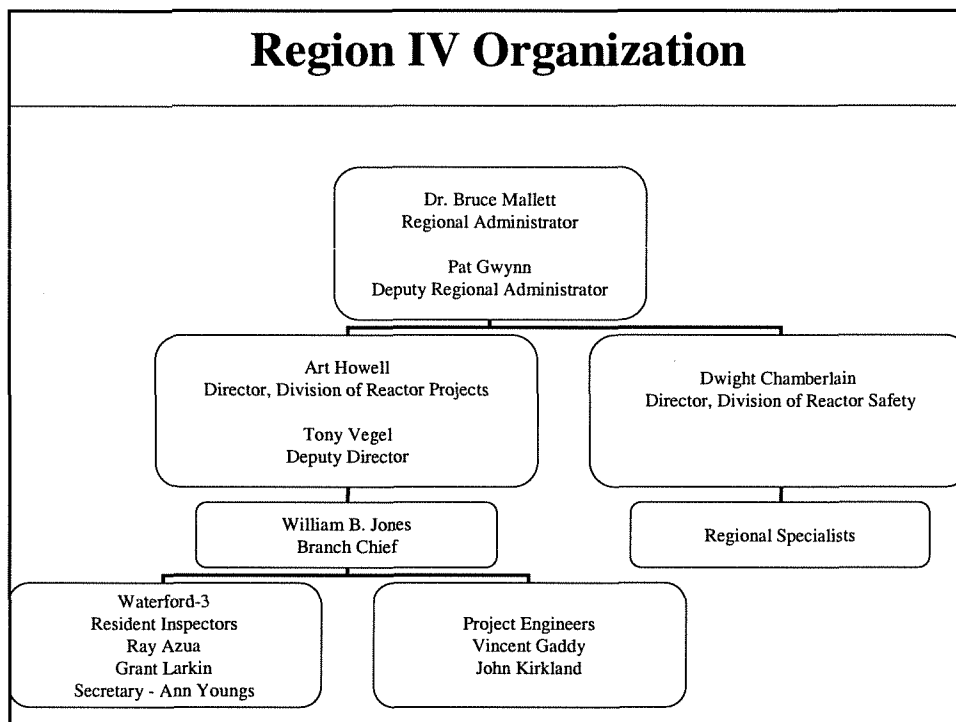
Region IV Organization

Dr. Bruce Mallett
Regional Administrator

Pat Gwynn
Deputy Regional Administrator

Art Howell
Director, Division of Reactor Projects

Tony Vegel
Deputy Director

Dwight Chamberlain
Director, Division of Reactor Safety

William B. Jones
Branch Chief

Regional Specialists

Waterford-3
Resident Inspectors
Ray Azua
Grant Larkin
Secretary - Ann Youngs

Project Engineers
Vincent Gaddy
John Kirkland